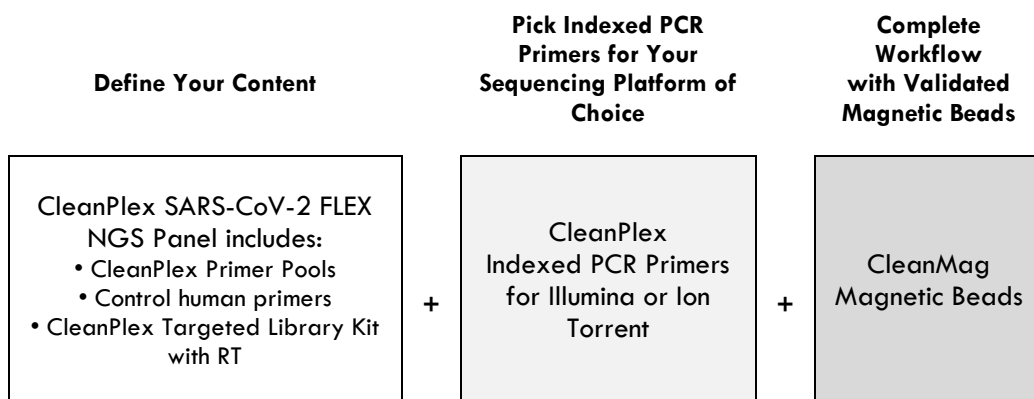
Define Your Content

Pick Indexed PCR Primers for Your Sequencing Platform of Choice

Complete Workflow with Validated Magnetic Beads

CleanPlex SARS-CoV-2 FLEX NGS Panel includes:
• CleanPlex Primer Pools
• Control human primers
• CleanPlex Targeted Library Kit with RT

+

CleanPlex Indexed PCR Primers for Illumina or Ion Torrent

+

CleanMag Magnetic Beads